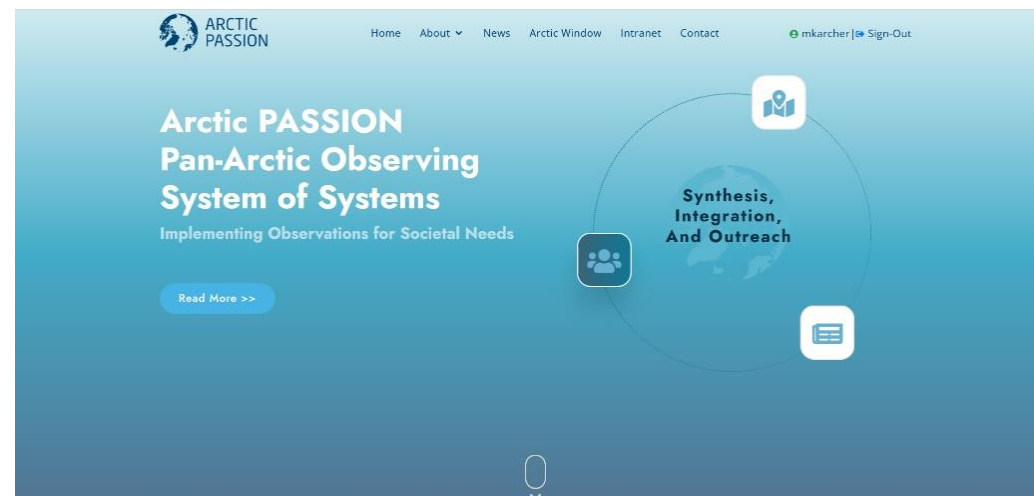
ARCTIC PASSION

Home About Arctic Window Intranet Contact

mkarcher | Sign-Out

Arctic PASSION Pan-Arctic Observing System of Systems

Implementing Observations for Societal Needs

Read More >>

Synthesis, Integration, And Outreach